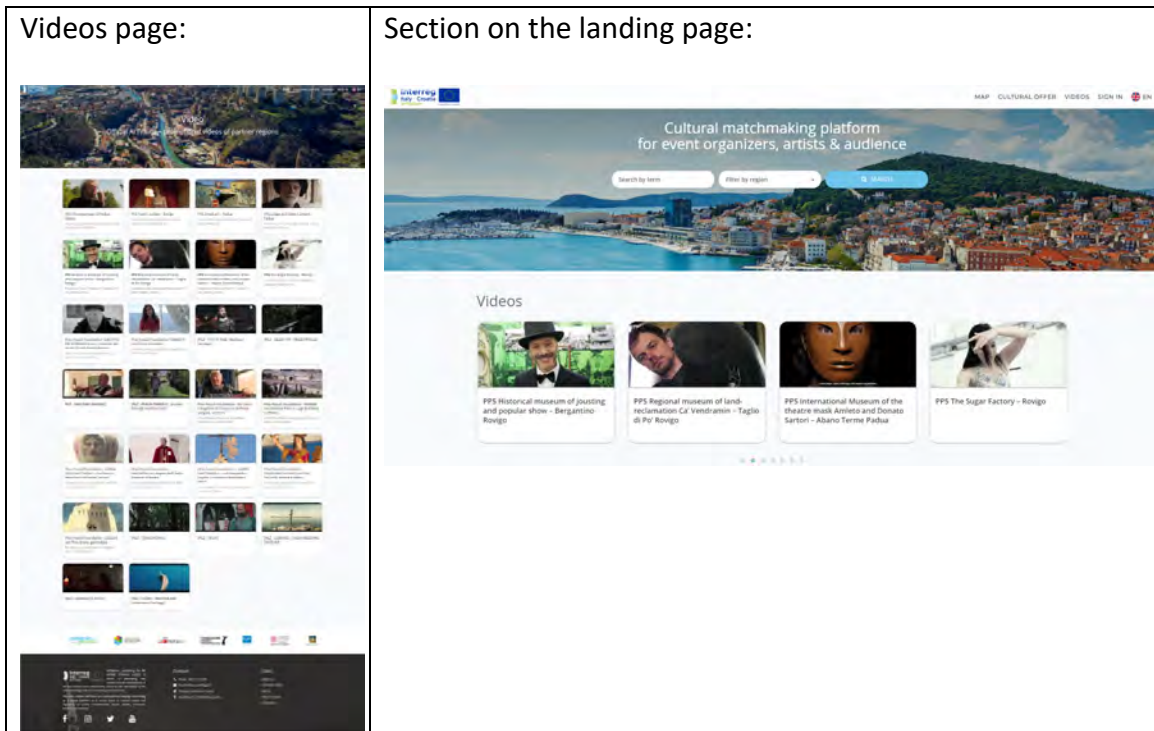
| Videos page: | Section on the landing page: |
|---|---|
| Videos<br>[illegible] | interreg Italy - Croatia<br>MAP CULTURAL OFFER VIDEOS SIGN IN EN<br>Cultural matchmaking platform for event organizers, artists & audience<br>Search by term Filter by region SEARCH<br>Videos<br>PPS Historical museum of jousting and popular show – Bergantino Rovigo<br>PPS Regional museum of land-reclamation Ca' Vendramin – Taglio di Po' Rovigo<br>PPS International Museum of the theatre mask Amleto and Donato Sartori – Abano Terme Padua<br>PPS The Sugar Factory – Rovigo |